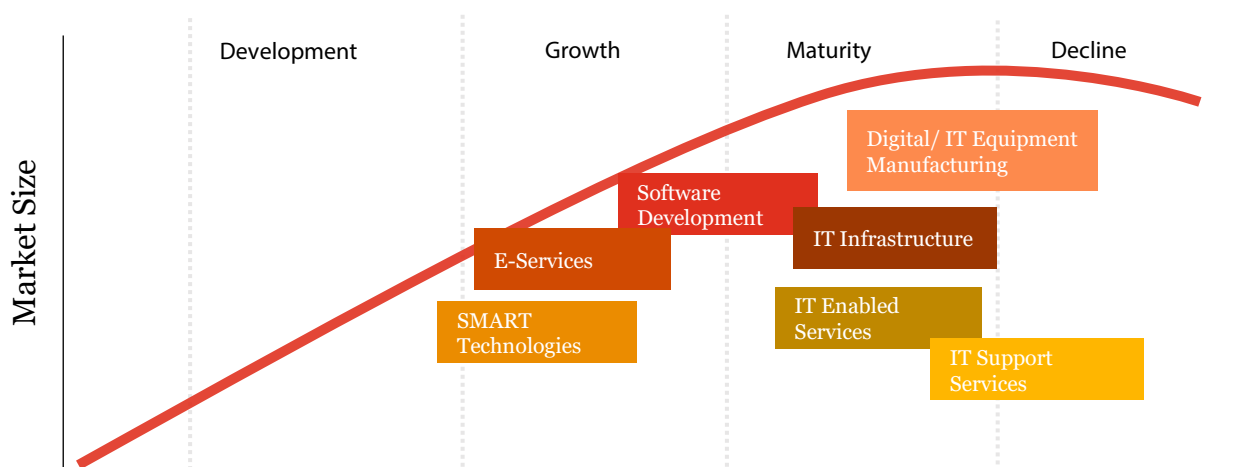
Development

Growth

Maturity

Decline

Market Size

Digital/ IT Equipment Manufacturing

Software Development

IT Infrastructure

E-Services

SMART Technologies

IT Enabled Services

IT Support Services